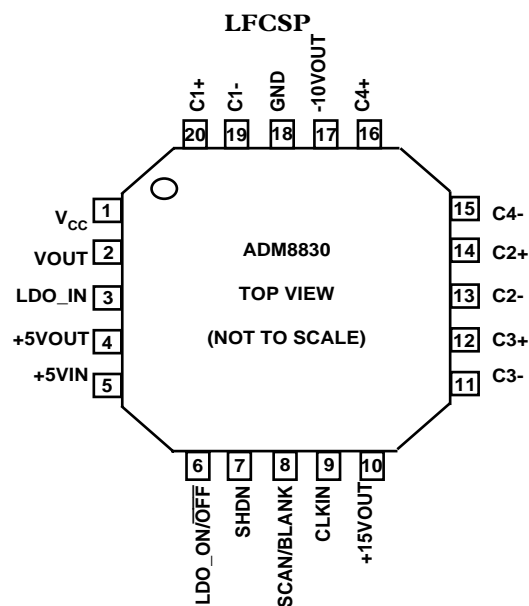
LFCSP

C1+ 20
C1- 19
GND 18
-10VOUT 17
C4+ 16

$V_{CC}$ 1
VOUT 2
LDO_IN 3
+5VOUT 4
+5VIN 5

ADM8830

TOP VIEW

(NOT TO SCALE)

15 C4-
14 C2+
13 C2-
12 C3+
11 C3-

6 LDO_ON/$\overline{OFF}$
7 SHDN
8 SCAN/BLANK
9 CLKIN
10 +15VOUT